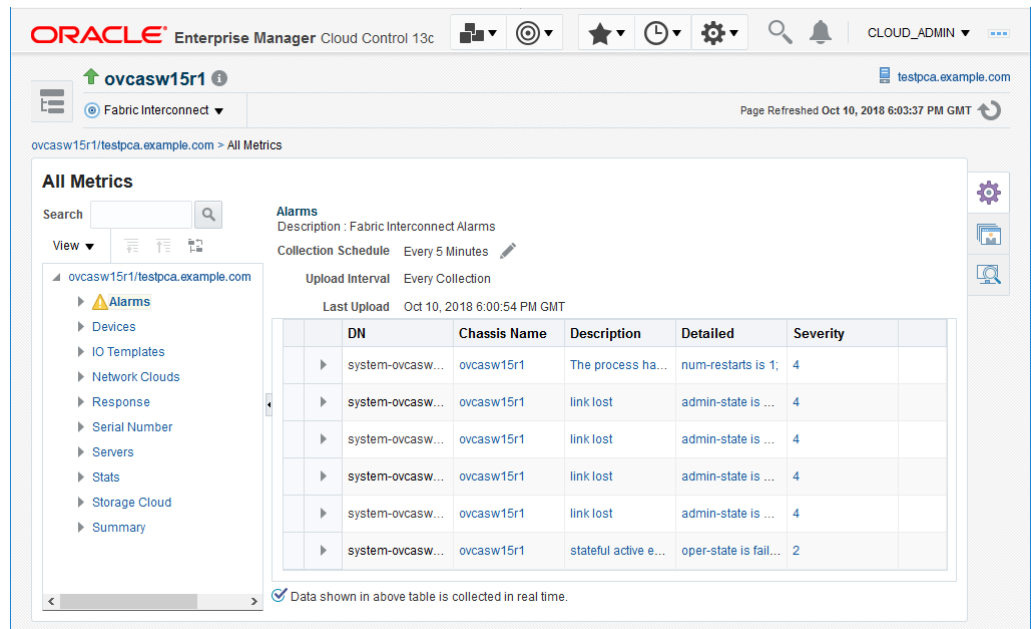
ORACLE® Enterprise Manager Cloud Control 13c

CLOUD_ADMIN ▼

ovcasw15r1

Fabric Interconnect ▼

testpca.example.com

Page Refreshed Oct 10, 2018 6:03:37 PM GMT

ovcasw15r1/testpca.example.com > All Metrics

All Metrics

Search

View ▼

ovcasw15r1/testpca.example.com
Alarms
Devices
IO Templates
Network Clouds
Response
Serial Number
Servers
Stats
Storage Cloud
Summary

Alarms
Description : Fabric Interconnect Alarms

Collection Schedule Every 5 Minutes

Upload Interval Every Collection

Last Upload Oct 10, 2018 6:00:54 PM GMT

| | DN | Chassis Name | Description | Detailed | Severity |
|---|---|---|---|---|---|
| ▸ | system-ovcasw... | ovcasw15r1 | The process ha... | num-restarts is 1; | 4 |
| ▸ | system-ovcasw... | ovcasw15r1 | link lost | admin-state is ... | 4 |
| ▸ | system-ovcasw... | ovcasw15r1 | link lost | admin-state is ... | 4 |
| ▸ | system-ovcasw... | ovcasw15r1 | link lost | admin-state is ... | 4 |
| ▸ | system-ovcasw... | ovcasw15r1 | link lost | admin-state is ... | 4 |
| ▸ | system-ovcasw... | ovcasw15r1 | stateful active e... | oper-state is fail... | 2 |

Data shown in above table is collected in real time.